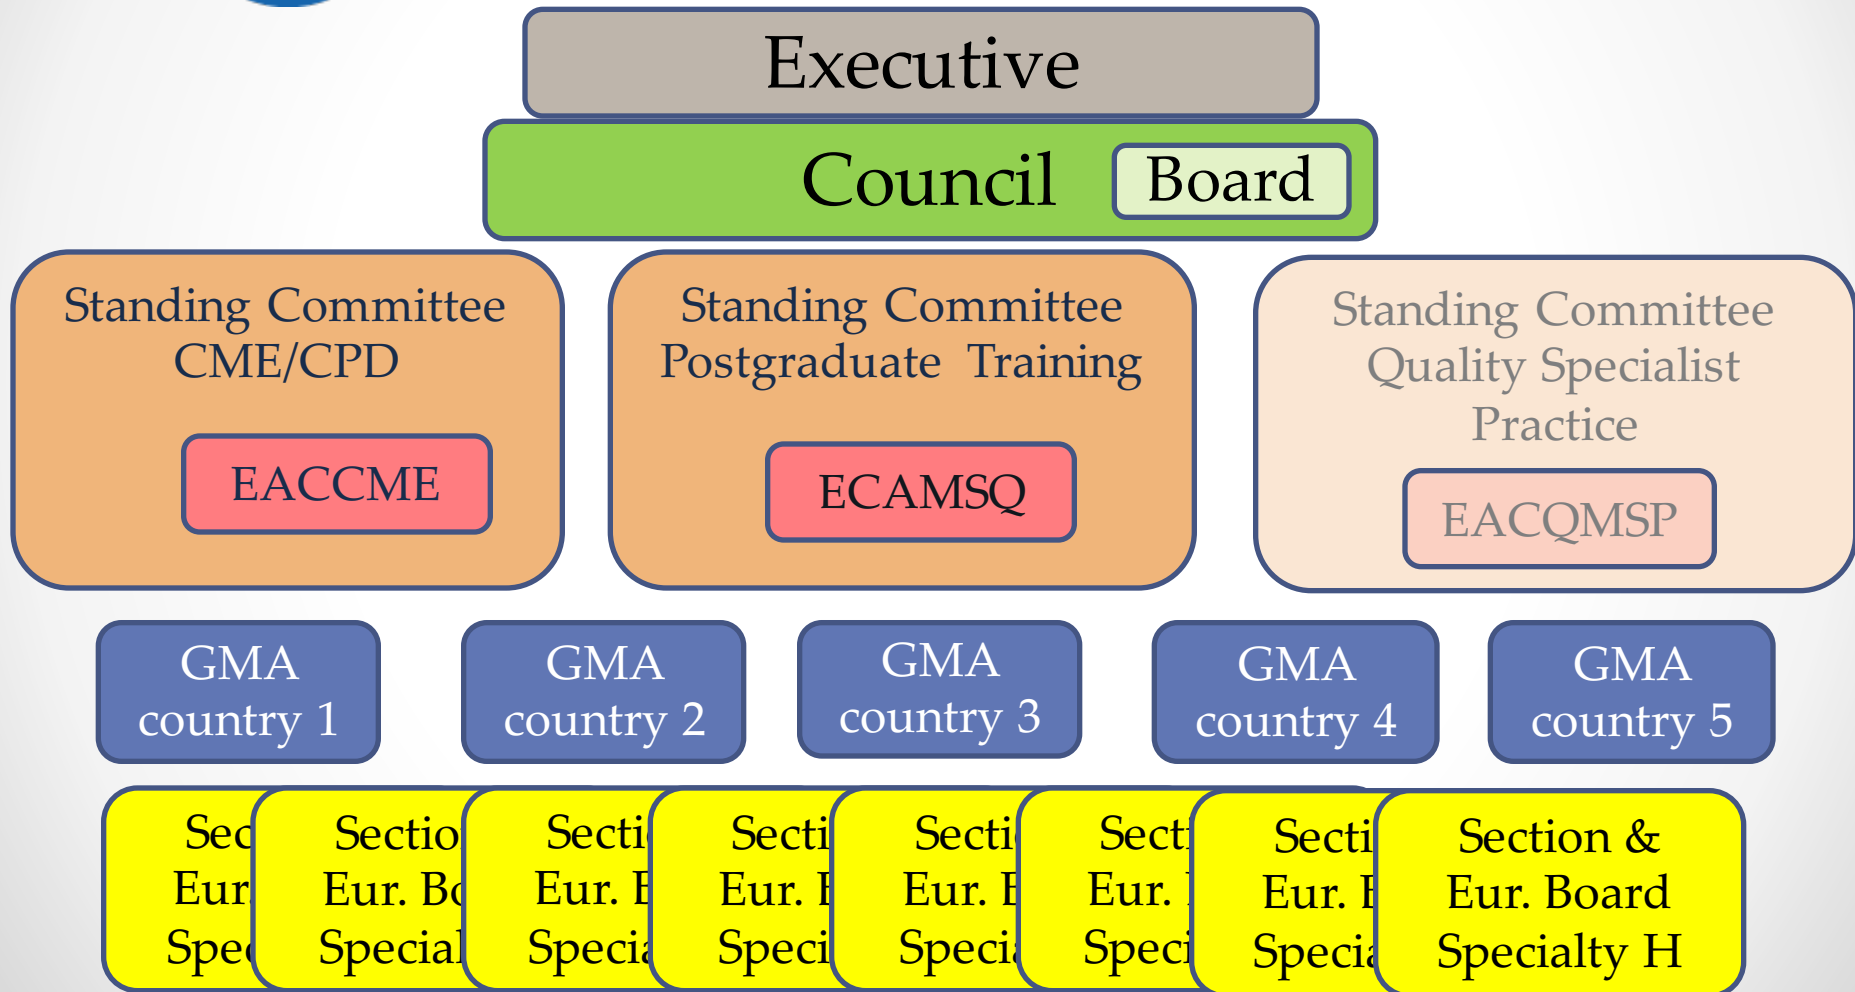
Executive

Council

Board

Standing Committee CME/CPD

EACCME

Standing Committee Postgraduate Training

ECAMSQ

Standing Committee Quality Specialist Practice

EACQMSP

GMA country 1

GMA country 2

GMA country 3

GMA country 4

GMA country 5

Sec Eur Spe

Sectio Eur. Bo Special

Secti Eur. B Specia

Secti Eur. B Speci

Secti Eur. B Specia

Secti Eur. B Speci

Secti Eur. B Specia

Section & Eur. Board Specialty H